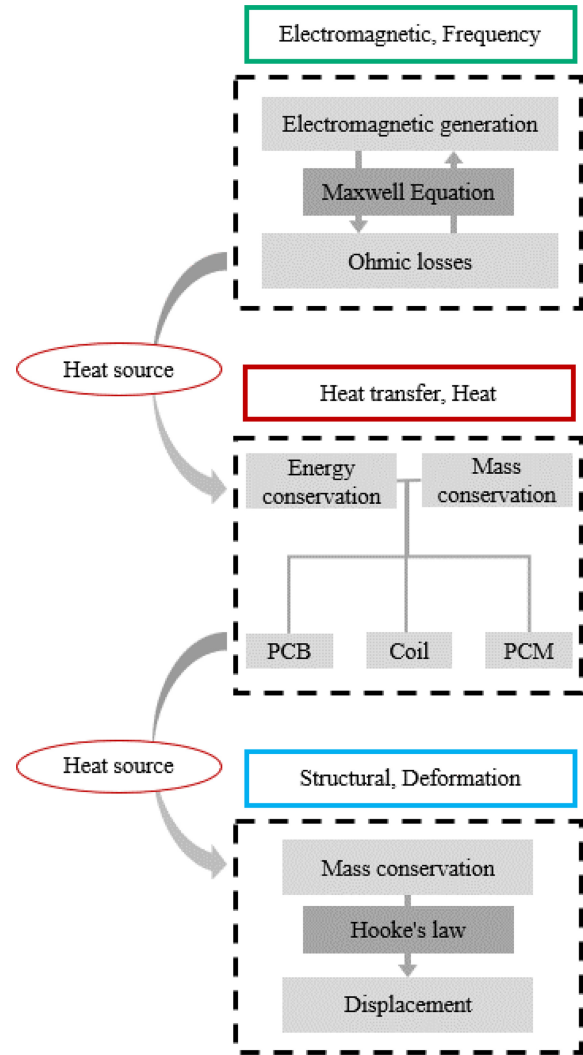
Electromagnetic, Frequency

Electromagnetic generation

Maxwell Equation

Ohmic losses

Heat source

Heat transfer, Heat

Energy conservation

Mass conservation

PCB

Coil

PCM

Heat source

Structural, Deformation

Mass conservation

Hooke's law

Displacement